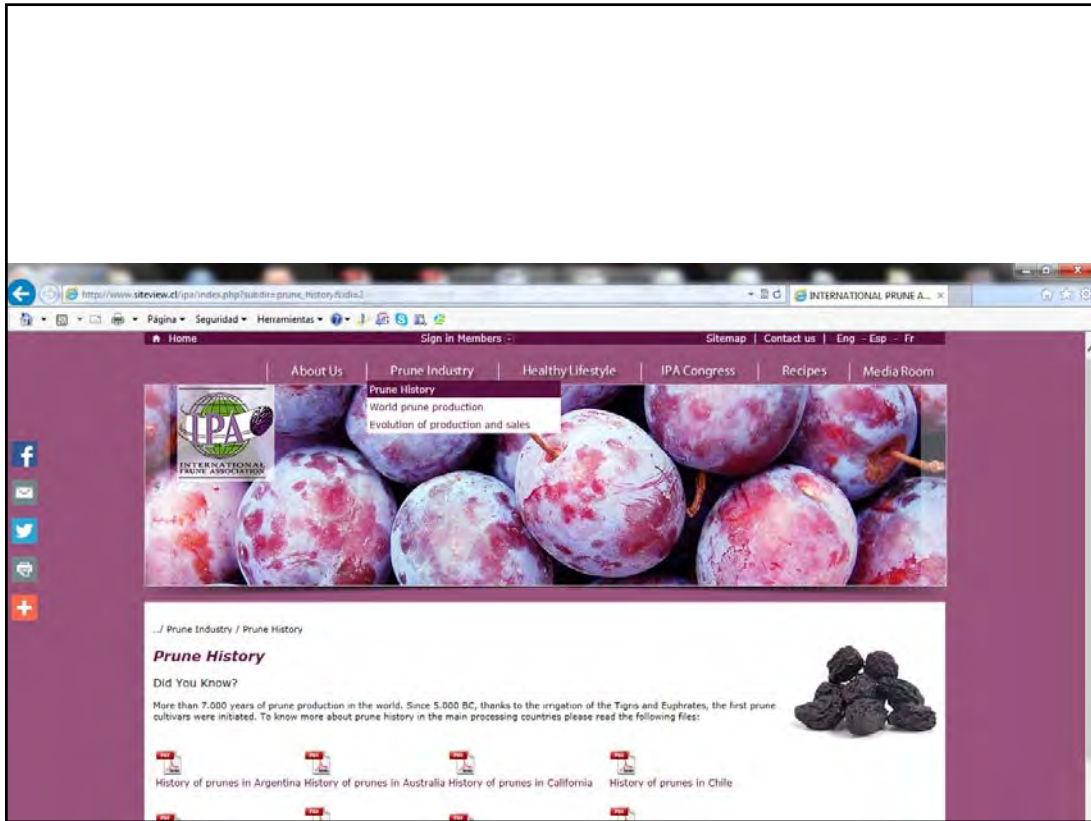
http://www.siteview.cl/ipa/index.php?subdir=prune_history&idia=1

INTERNATIONAL PRUNE A...

Página ▾ Seguridad ▾ Herramientas ▾

Home
Sign in Members
Sitemap | Contact us | Eng - Esp - Fr

About Us | Prune Industry | Healthy Lifestyle | IPA Congress | Recipes | Media Room

Prune History
World prune production
Evolution of production and sales

IPA
INTERNATIONAL PRUNE ASSOCIATION

../ Prune Industry / Prune History

Prune History

Did You Know?

More than 7.000 years of prune production in the world. Since 5.000 BC, thanks to the irrigation of the Tigris and Euphrates, the first prune cultivars were initiated. To know more about prune history in the main processing countries please read the following files:

PDF
History of prunes in Argentina
PDF
History of prunes in Australia
PDF
History of prunes in California
PDF
History of prunes in Chile